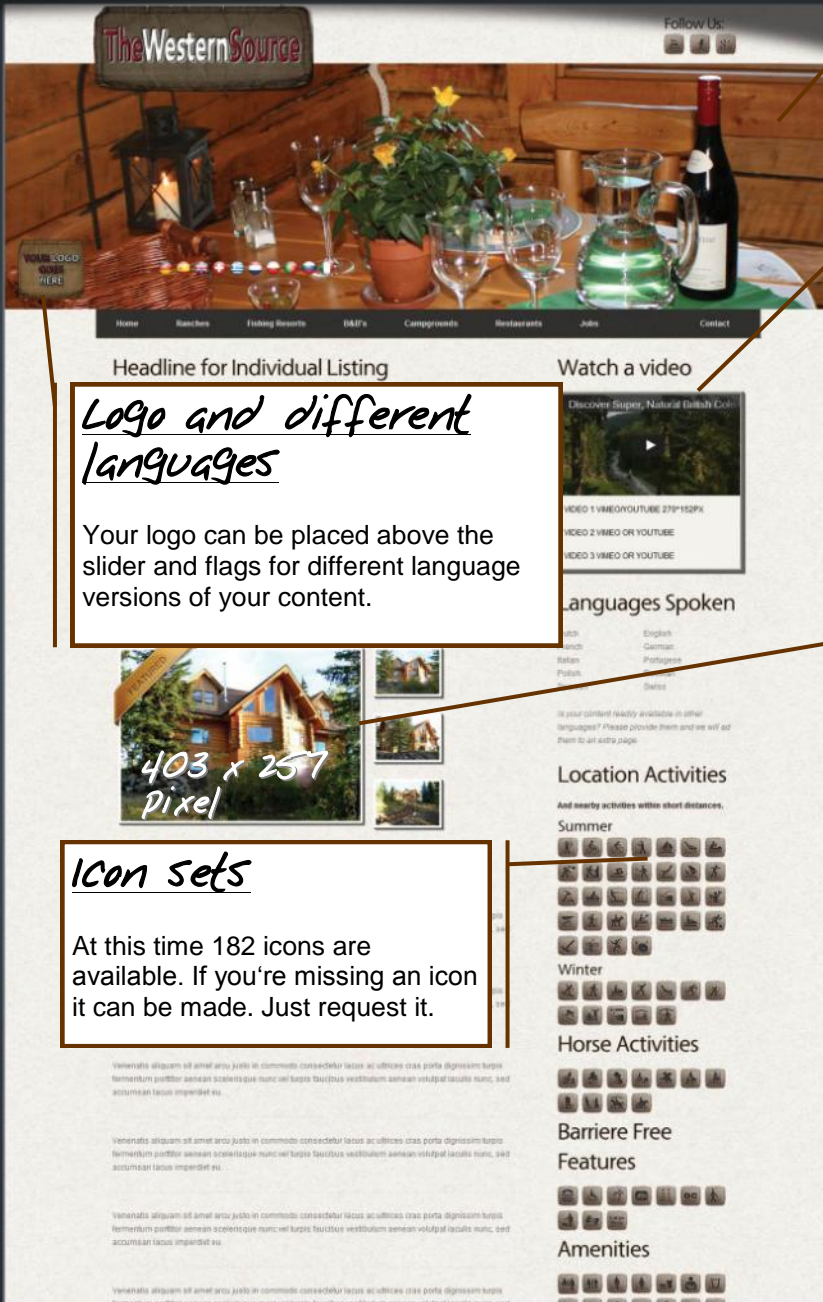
TheWesternSource

Follow Us:

YOUR LOGO GOES HERE

Home Ranches Fishing Resorts B&B's Campgrounds Restaurants Jobs Contact

Headline for Individual Listing

Logo and different languages

Your logo can be placed above the slider and flags for different language versions of your content.

Watch a video

Discover Super, Natural British Col

VIDEO 1 VIMEO/YOUTUBE 270*152PX

VIDEO 2 VIMEO OR YOUTUBE

VIDEO 3 VIMEO OR YOUTUBE

Languages Spoken

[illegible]utch English
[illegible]ench German
Italian Portugese
Polish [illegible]
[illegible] Swiss

Is your content readily available in other languages? Please provide them and we will ad them to an extra page.

FEATURED

403 x 257 pixel

Location Activities

And nearby activities within short distances.

Summer

Icon sets

At this time 182 icons are available. If you‘re missing an icon it can be made. Just request it.

Winter

Horse Activities

Barriere Free Features

Amenities

Venenatis aliquam sit amet arcu justo in commodo consectetur lacus ac ultrices cras porta dignissim turpis fermentum porttitor aenean scelerisque nunc vel turpis faucibus vestibulum aenean volutpat iaculis nunc, sed accumsan lacus imperdiet eu.

Venenatis aliquam sit amet arcu justo in commodo consectetur lacus ac ultrices cras porta dignissim turpis fermentum porttitor aenean scelerisque nunc vel turpis faucibus vestibulum aenean volutpat iaculis nunc, sed accumsan lacus imperdiet eu.

Venenatis aliquam sit amet arcu justo in commodo consectetur lacus ac ultrices cras porta dignissim turpis fermentum porttitor aenean scelerisque nunc vel turpis faucibus vestibulum aenean volutpat iaculis nunc, sed accumsan lacus imperdiet eu.

Venenatis aliquam sit amet arcu justo in commodo consectetur lacus ac ultrices cras porta dignissim turpis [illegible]